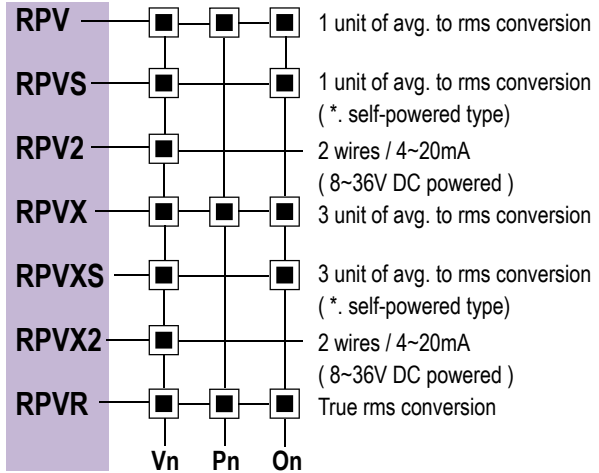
RPV — 1 unit of avg. to rms conversion

RPVS — 1 unit of avg. to rms conversion ( *. self-powered type)

RPV2 — 2 wires / 4~20mA ( 8~36V DC powered )

RPVX — 3 unit of avg. to rms conversion

RPVXS — 3 unit of avg. to rms conversion ( *. self-powered type)

RPVX2 — 2 wires / 4~20mA ( 8~36V DC powered )

RPVR — True rms conversion

Vn Pn On